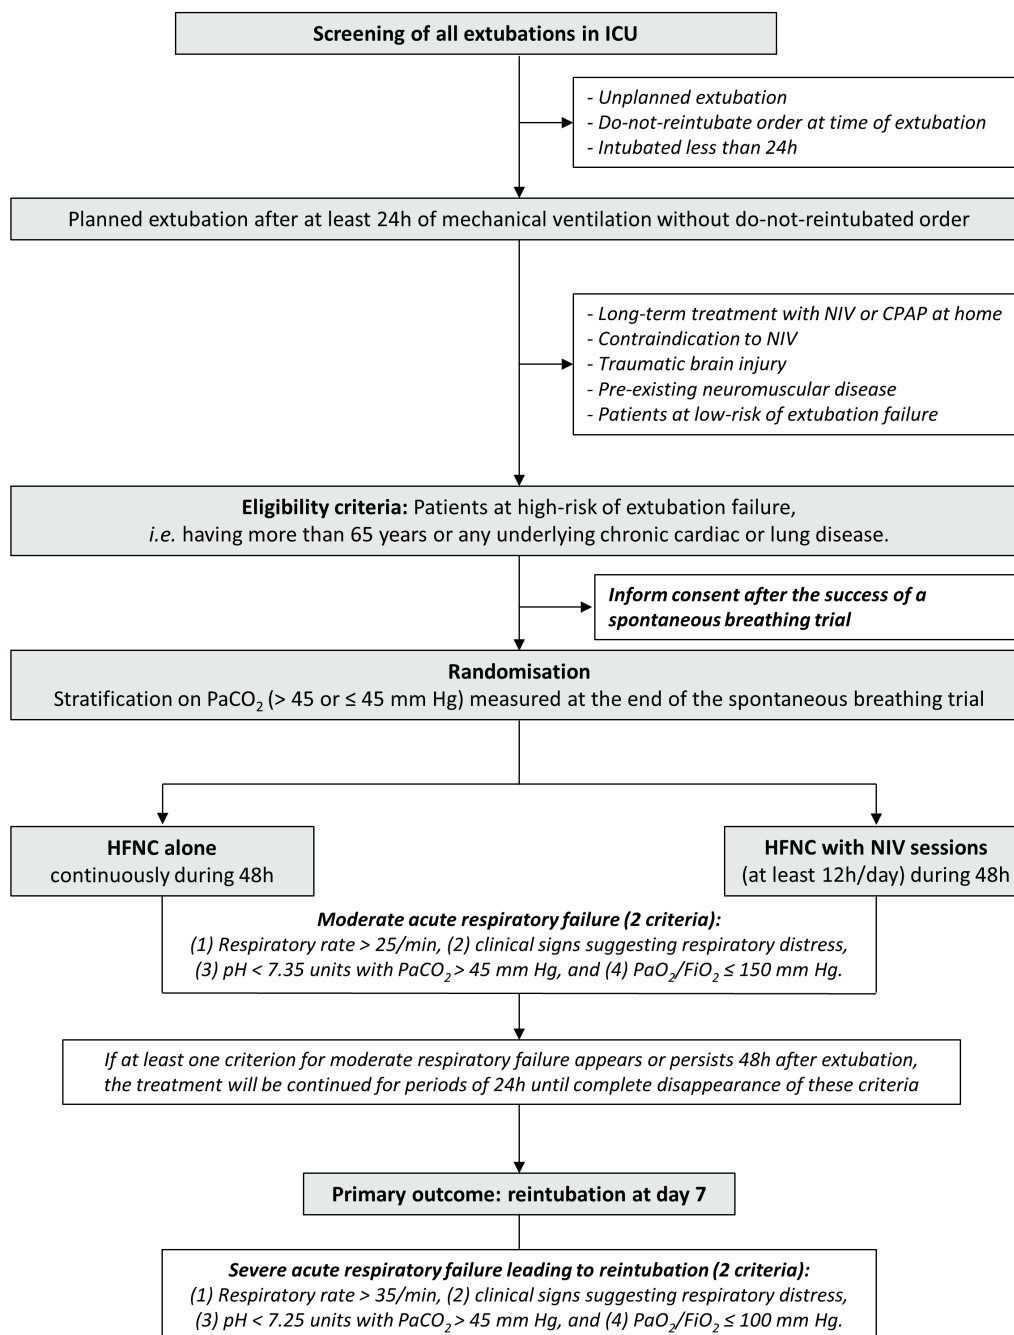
Screening of all extubations in ICU

- Unplanned extubation
- Do-not-reintubate order at time of extubation
- Intubated less than 24h

Planned extubation after at least 24h of mechanical ventilation without do-not-reintubated order

- Long-term treatment with NIV or CPAP at home
- Contraindication to NIV
- Traumatic brain injury
- Pre-existing neuromuscular disease
- Patients at low-risk of extubation failure

Eligibility criteria: Patients at high-risk of extubation failure, i.e. having more than 65 years or any underlying chronic cardiac or lung disease.

Inform consent after the success of a spontaneous breathing trial

Randomisation
Stratification on $PaCO_2$ (> 45 or ≤ 45 mm Hg) measured at the end of the spontaneous breathing trial

HFNC alone
continuously during 48h

HFNC with NIV sessions
(at least 12h/day) during 48h

Moderate acute respiratory failure (2 criteria):
(1) Respiratory rate > 25/min, (2) clinical signs suggesting respiratory distress, (3) pH < 7.35 units with $PaCO_2$ > 45 mm Hg, and (4) $PaO_2/FiO_2$ ≤ 150 mm Hg.

If at least one criterion for moderate respiratory failure appears or persists 48h after extubation, the treatment will be continued for periods of 24h until complete disappearance of these criteria

Primary outcome: reintubation at day 7

Severe acute respiratory failure leading to reintubation (2 criteria):
(1) Respiratory rate > 35/min, (2) clinical signs suggesting respiratory distress, (3) pH < 7.25 units with $PaCO_2$ > 45 mm Hg, and (4) $PaO_2/FiO_2$ ≤ 100 mm Hg.